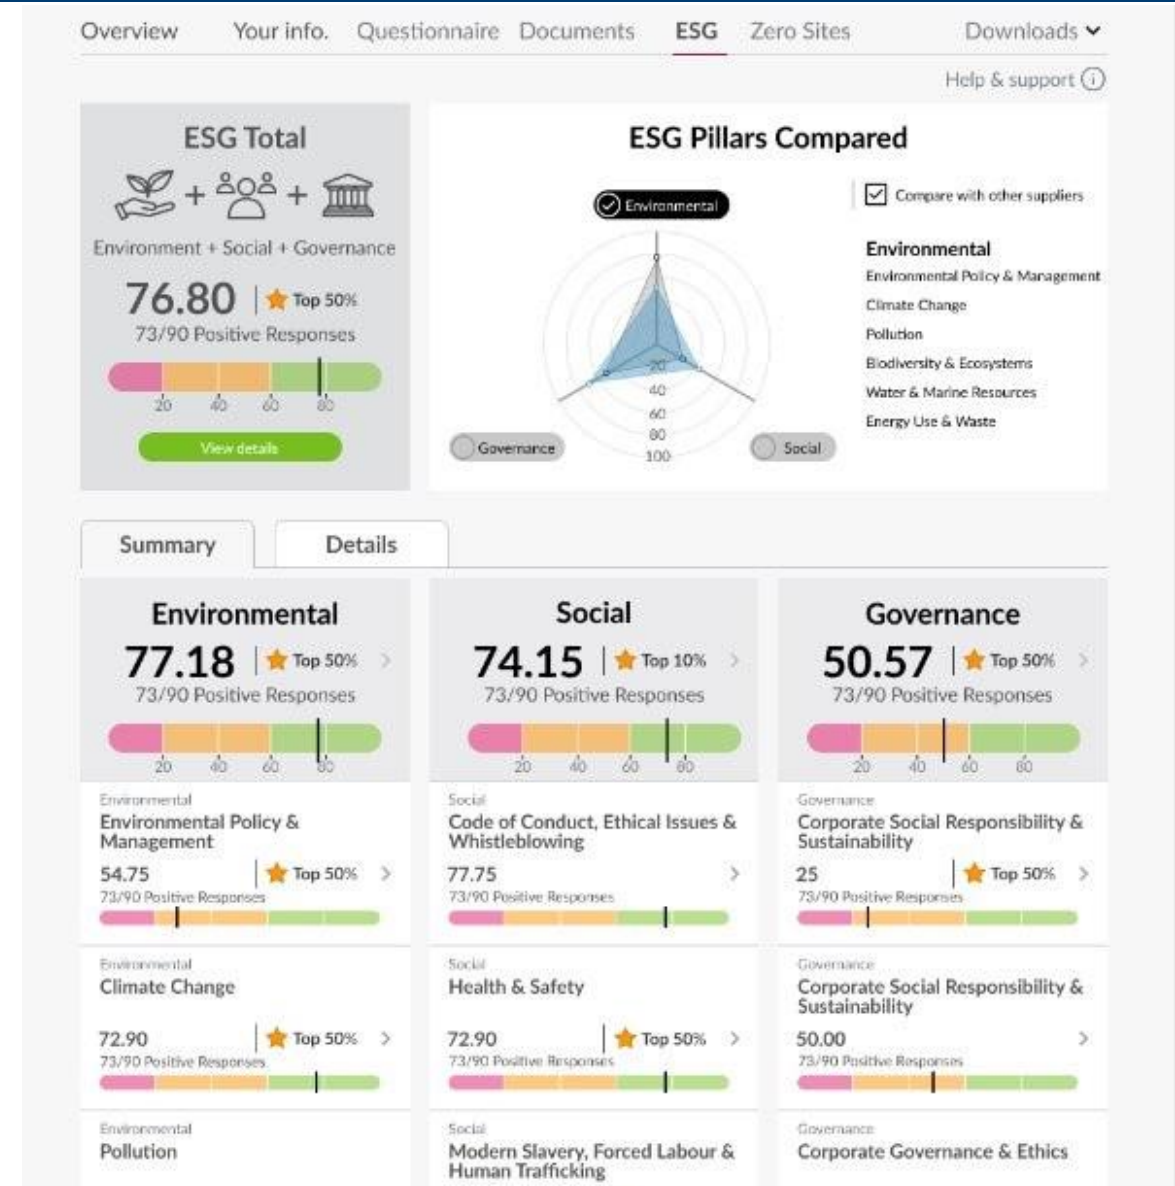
Overview Your info. Questionnaire Documents ESG Zero Sites Downloads

Help & support

ESG Total

Environment + Social + Governance

76.80 | Top 50%

73/90 Positive Responses

20 40 60 80

View details

ESG Pillars Compared

Environmental

Compare with other suppliers

Environmental

Environmental Policy & Management

Climate Change

Pollution

Biodiversity & Ecosystems

Water & Marine Resources

Energy Use & Waste

20 40 60 80 100

Governance

Social

Summary

Details

Environmental

77.18 | Top 50%

73/90 Positive Responses

20 40 60 80

Social

74.15 | Top 10%

73/90 Positive Responses

20 40 60 80

Governance

50.57 | Top 50%

73/90 Positive Responses

20 40 60 80

Environmental

Environmental Policy & Management

54.75 | Top 50%

73/90 Positive Responses

Social

Code of Conduct, Ethical Issues & Whistleblowing

77.75

73/90 Positive Responses

Governance

Corporate Social Responsibility & Sustainability

25 | Top 50%

73/90 Positive Responses

Environmental

Climate Change

72.90 | Top 50%

73/90 Positive Responses

Social

Health & Safety

72.90 | Top 50%

73/90 Positive Responses

Governance

Corporate Social Responsibility & Sustainability

50.00

73/90 Positive Responses

Environmental

Pollution

Social

Modern Slavery, Forced Labour & Human Trafficking

Governance

Corporate Governance & Ethics